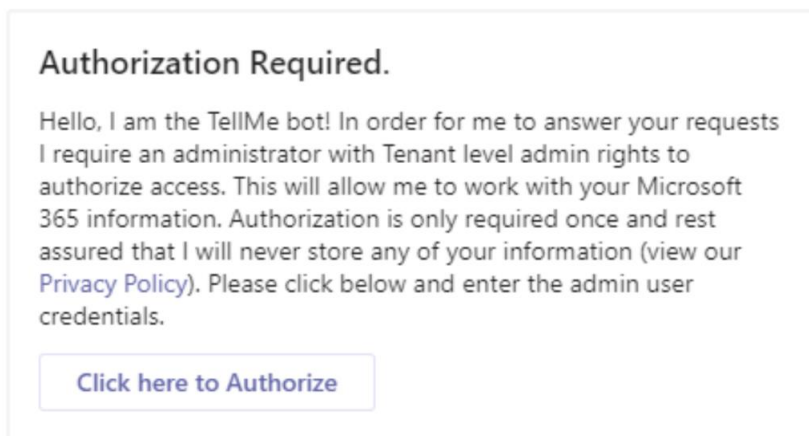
Authorization Required.

Hello, I am the TellMe bot! In order for me to answer your requests I require an administrator with Tenant level admin rights to authorize access. This will allow me to work with your Microsoft 365 information. Authorization is only required once and rest assured that I will never store any of your information (view our Privacy Policy). Please click below and enter the admin user credentials.

Click here to Authorize